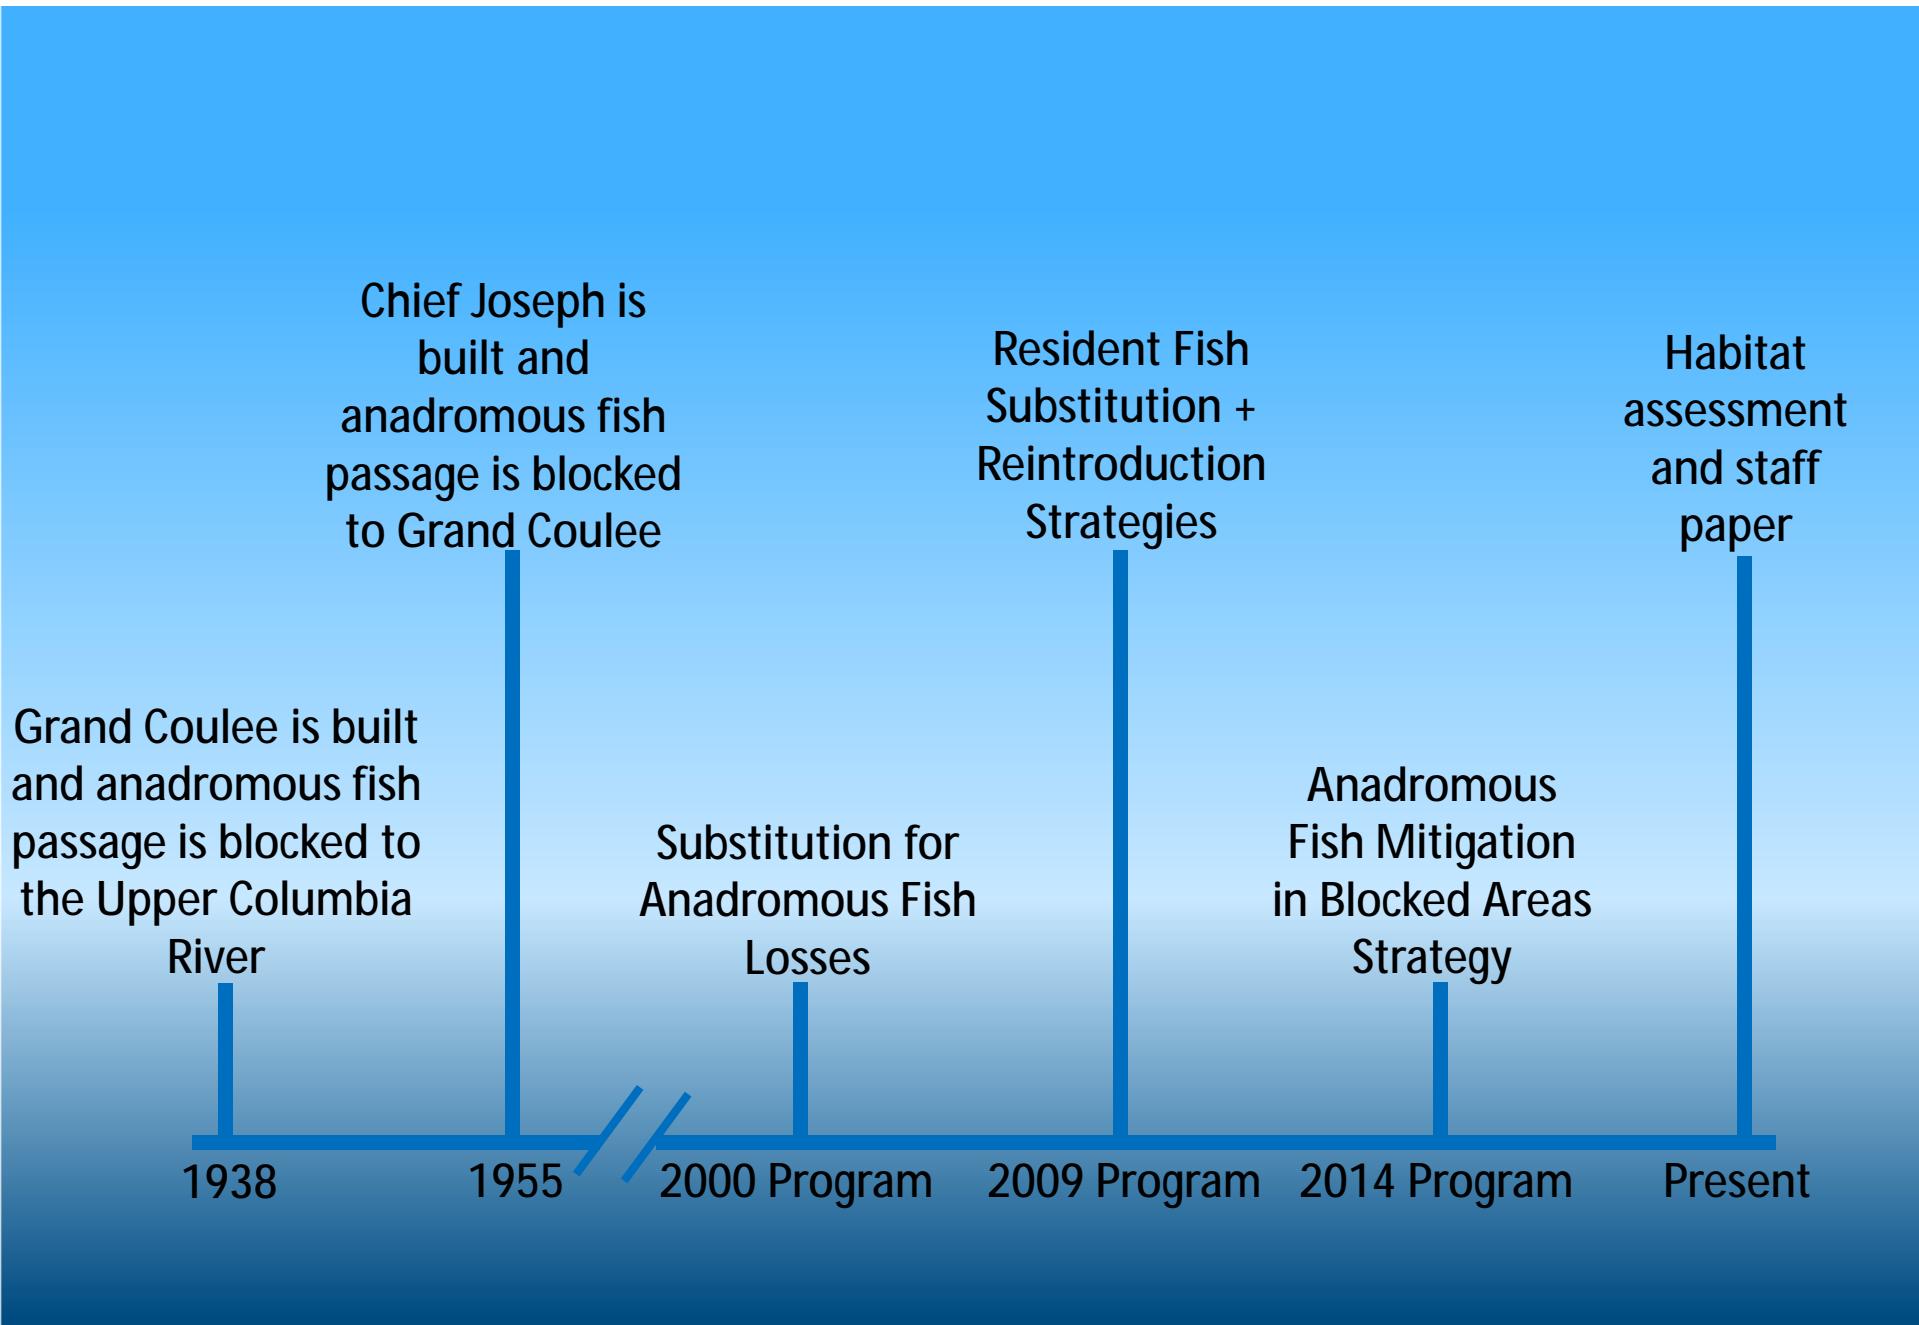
Grand Coulee is built and anadromous fish passage is blocked to the Upper Columbia River

1938

Chief Joseph is built and anadromous fish passage is blocked to Grand Coulee

1955

Substitution for Anadromous Fish Losses

2000 Program

Resident Fish Substitution + Reintroduction Strategies

2009 Program

Anadromous Fish Mitigation in Blocked Areas Strategy

2014 Program

Habitat assessment and staff paper

Present